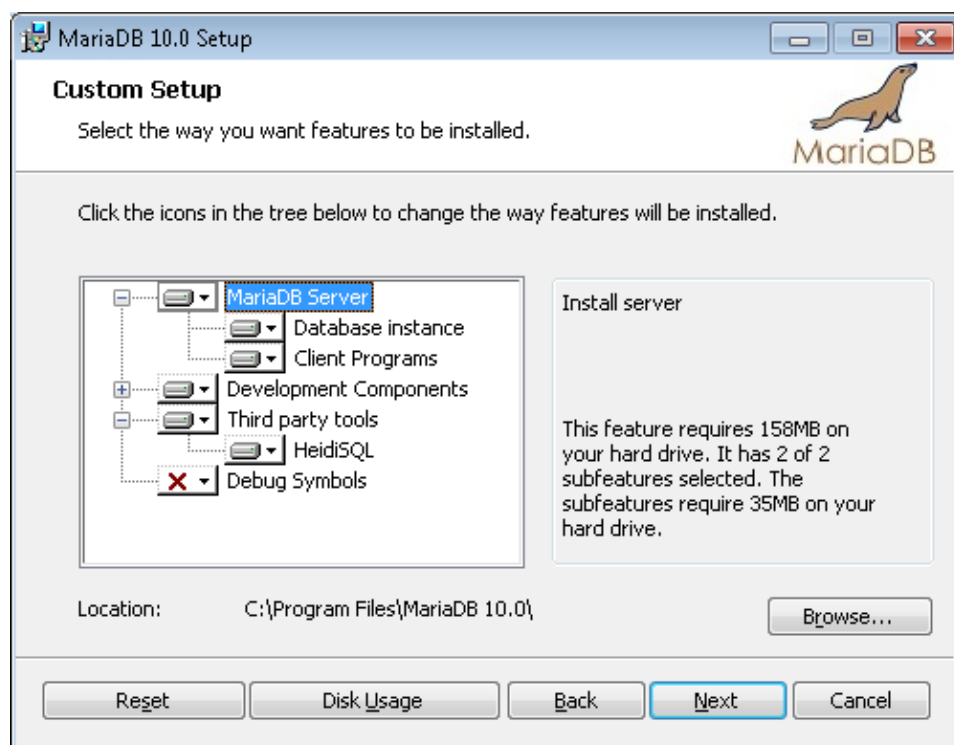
MariaDB 10.0 Setup

Custom Setup

Select the way you want features to be installed.

MariaDB

Click the icons in the tree below to change the way features will be installed.

MariaDB Server
Database instance
Client Programs
Development Components
Third party tools
HeidiSQL
Debug Symbols

Install server

This feature requires 158MB on your hard drive. It has 2 of 2 subfeatures selected. The subfeatures require 35MB on your hard drive.

Location: C:\Program Files\MariaDB 10.0\

Browse...

Reset
Disk Usage
Back
Next
Cancel